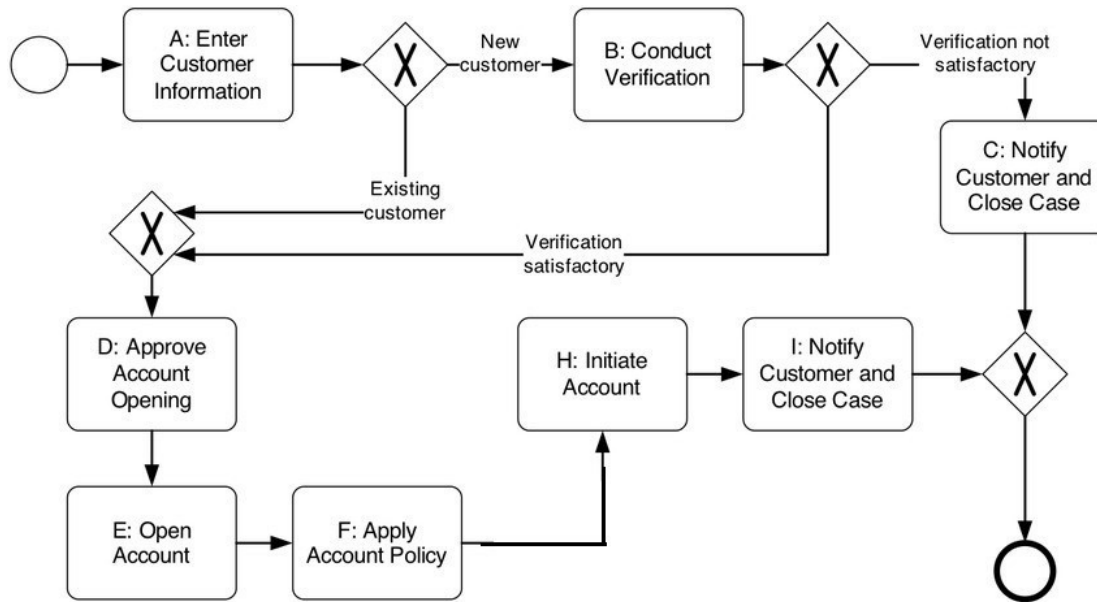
A: Enter Customer Information

X

New customer

B: Conduct Verification

X

Verification not satisfactory

C: Notify Customer and Close Case

Existing customer

X

Verification satisfactory

D: Approve Account Opening

H: Initiate Account

I: Notify Customer and Close Case

X

E: Open Account

F: Apply Account Policy